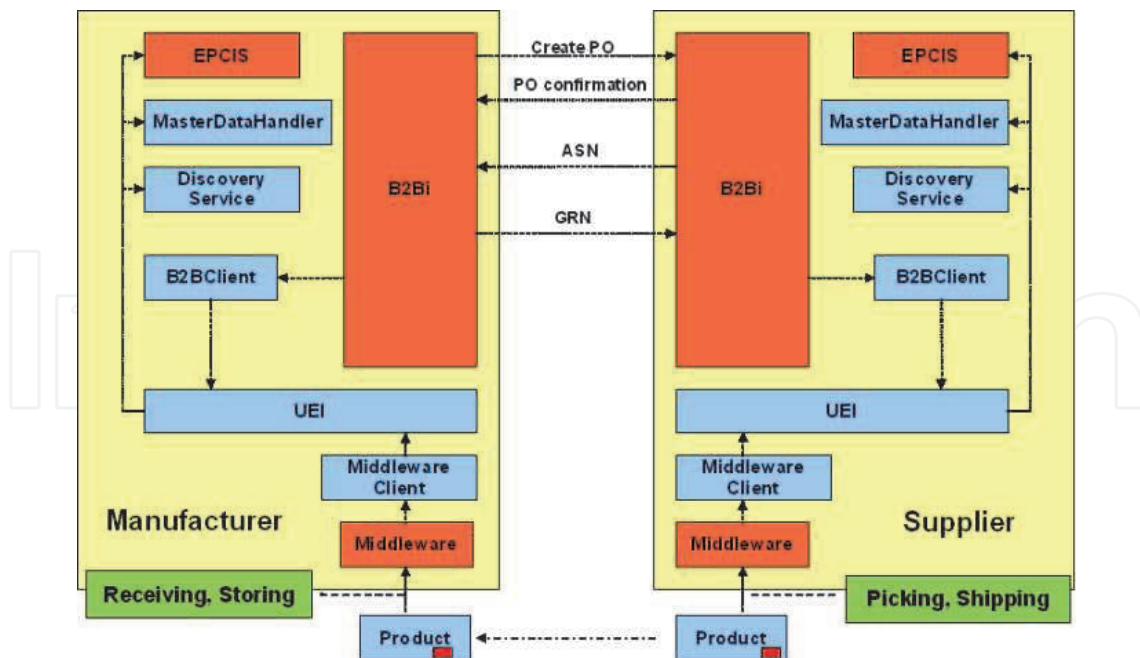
EPCIS
MasterDataHandler
Discovery Service
B2Bi
Create PO
PO confirmation
ASN
GRN
B2Bi
EPCIS
MasterDataHandler
Discovery Service
B2BClient
B2BClient
UEI
UEI
Middleware Client
Middleware Client
Manufacturer
Supplier
Middleware
Middleware
Receiving, Storing
Picking, Shipping
Product
Product